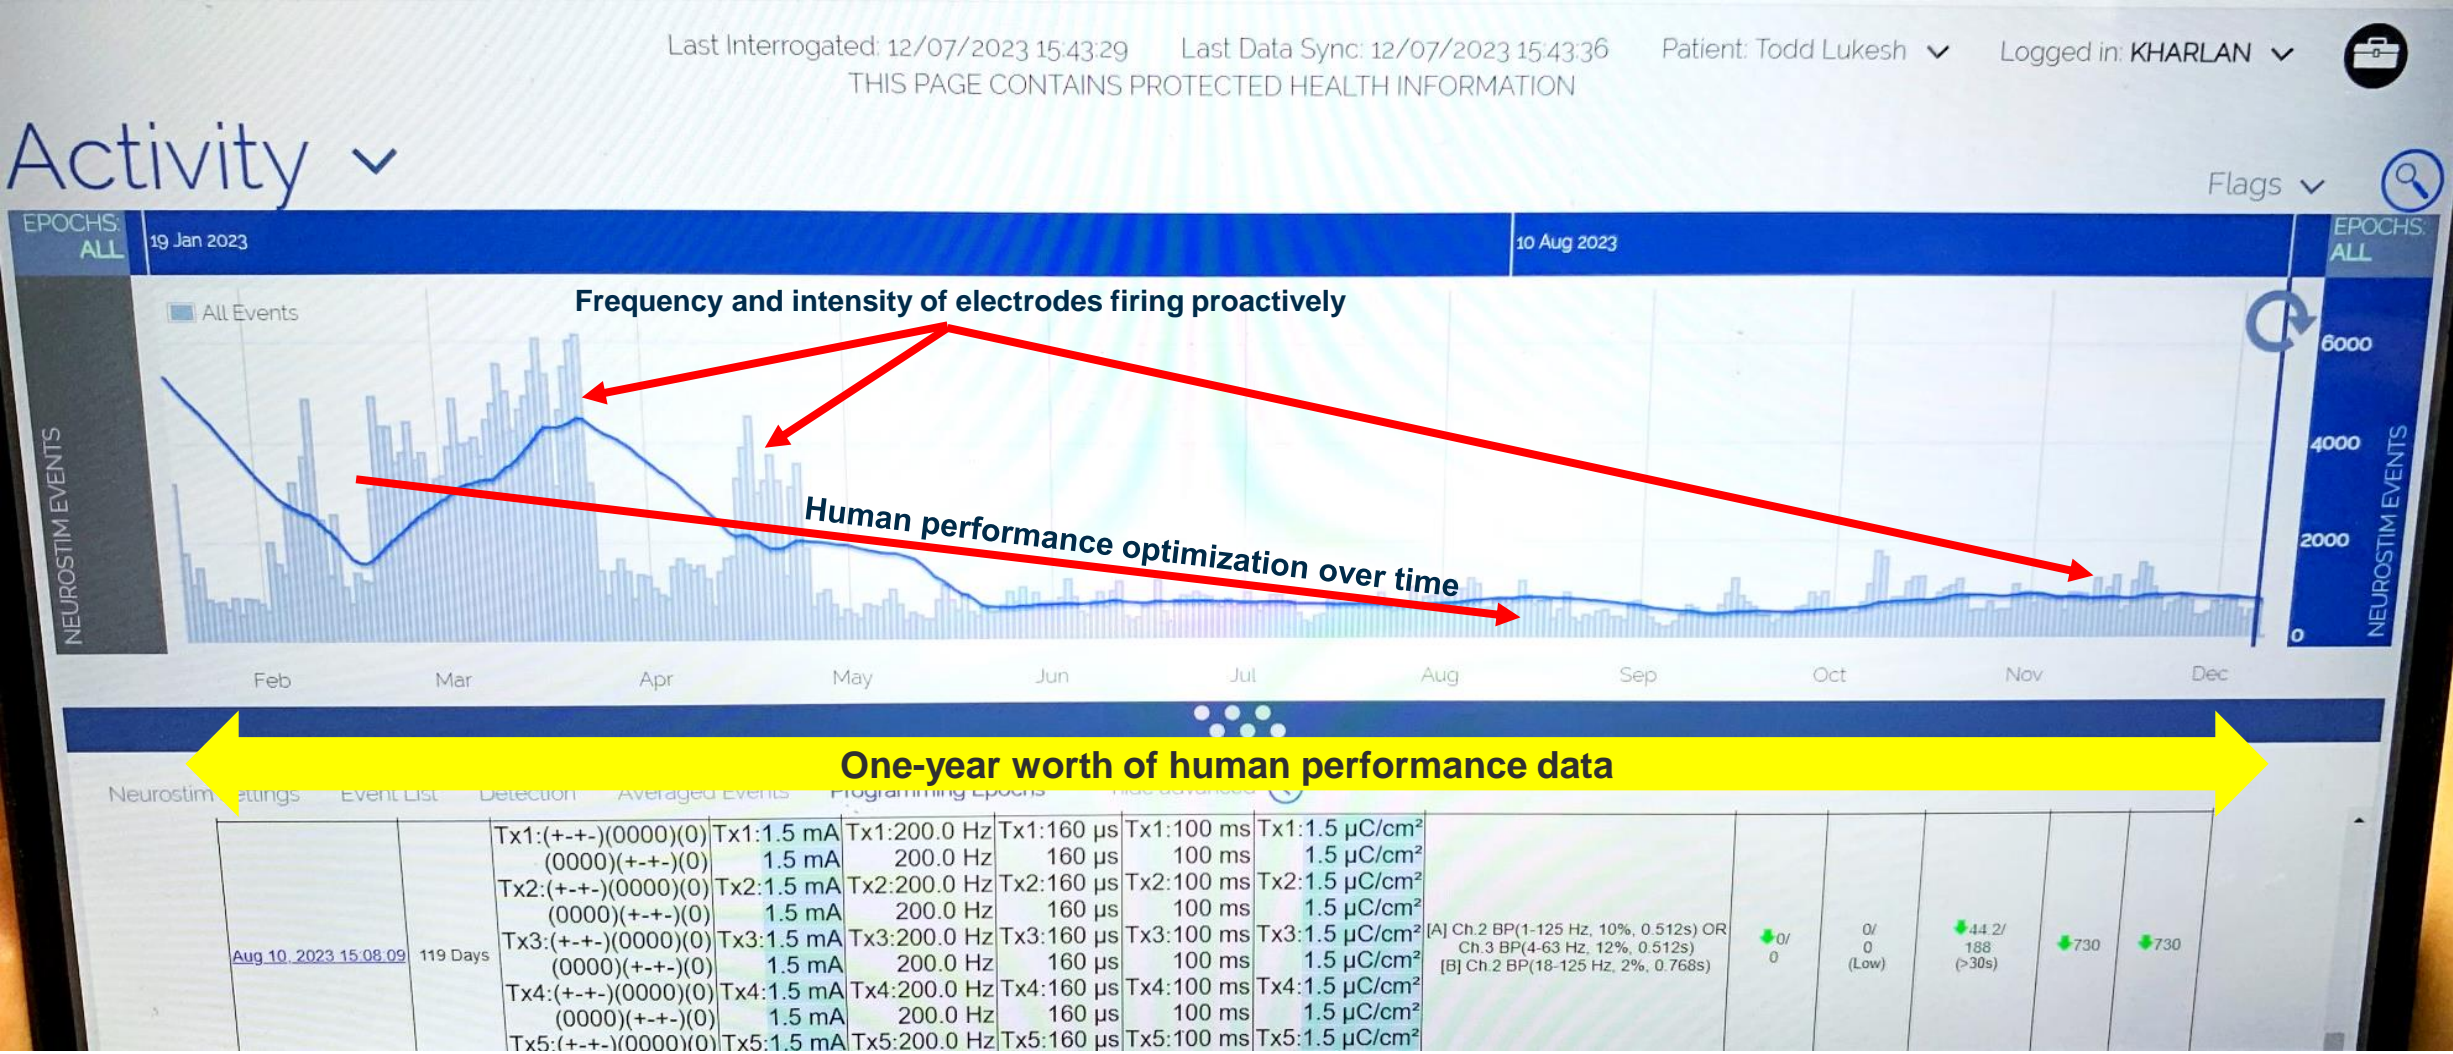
Last Interrogated: 12/07/2023 15:43:29 Last Data Sync: 12/07/2023 15:43:36 Patient: Todd Lukesh Logged in: KHARLAN
THIS PAGE CONTAINS PROTECTED HEALTH INFORMATION

Activity

Flags

EPOCHS: ALL 19 Jan 2023 10 Aug 2023 EPOCHS: ALL

All Events

Frequency and intensity of electrodes firing proactively

Human performance optimization over time

NEUROSTIM EVENTS

6000
4000
2000
0

NEUROSTIM EVENTS

Feb Mar Apr May Jun Jul Aug Sep Oct Nov Dec

One-year worth of human performance data

Neurostim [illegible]ettings Event List Detection Averaged Events Programming Epochs

| Aug 10, 2023 15:08:09 | 119 Days | Tx1:(+-+-)(0000)(0) (0000)(+-+-)(0) Tx2:(+-+-)(0000)(0) (0000)(+-+-)(0) Tx3:(+-+-)(0000)(0) (0000)(+-+-)(0) Tx4:(+-+-)(0000)(0) (0000)(+-+-)(0) Tx5:(+-+-)(0000)(0) | Tx1:1.5 mA 1.5 mA Tx2:1.5 mA 1.5 mA Tx3:1.5 mA 1.5 mA Tx4:1.5 mA 1.5 mA Tx5:1.5 mA | Tx1:200.0 Hz 200.0 Hz Tx2:200.0 Hz 200.0 Hz Tx3:200.0 Hz 200.0 Hz Tx4:200.0 Hz 200.0 Hz Tx5:200.0 Hz | Tx1:160 µs 160 µs Tx2:160 µs 160 µs Tx3:160 µs 160 µs Tx4:160 µs 160 µs Tx5:160 µs | Tx1:100 ms 100 ms Tx2:100 ms 100 ms Tx3:100 ms 100 ms Tx4:100 ms 100 ms Tx5:100 ms | Tx1:1.5 µC/cm² 1.5 µC/cm² Tx2:1.5 µC/cm² 1.5 µC/cm² Tx3:1.5 µC/cm² 1.5 µC/cm² Tx4:1.5 µC/cm² 1.5 µC/cm² Tx5:1.5 µC/cm² | [A] Ch.2 BP(1-125 Hz, 10%, 0.512s) OR Ch.3 BP(4-63 Hz, 12%, 0.512s) [B] Ch.2 BP(18-125 Hz, 2%, 0.768s) | 0/ 0 | 0/ 0 (Low) | 44.2/ 188 (>30s) | 730 | 730 |